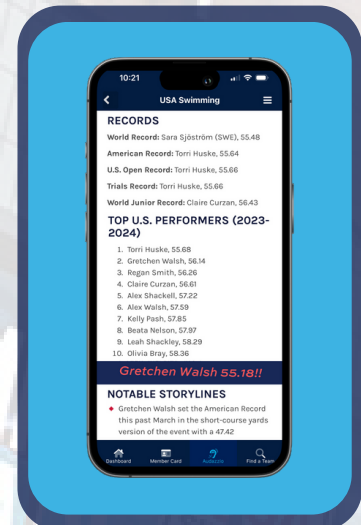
10:21

USA Swimming

RECORDS

World Record: Sara Sjöström (SWE), 55.48

American Record: Torri Huske, 55.64

U.S. Open Record: Torri Huske, 55.66

Trials Record: Torri Huske, 55.66

World Junior Record: Claire Curzan, 56.43

TOP U.S. PERFORMERS (2023-2024)

1. Torri Huske, 55.68
2. Gretchen Walsh, 56.14
3. Regan Smith, 56.26
4. Claire Curzan, 56.61
5. Alex Shackell, 57.22
6. Alex Walsh, 57.59
7. Kelly Pash, 57.85
8. Beata Nelson, 57.97
9. Leah Shackley, 58.29
10. Olivia Bray, 58.36

Gretchen Walsh 55.18!!

NOTABLE STORYLINES

Gretchen Walsh set the American Record this past March in the short-course yards version of the event with a 47.42

Dashboard Member Card Nations Find a Team